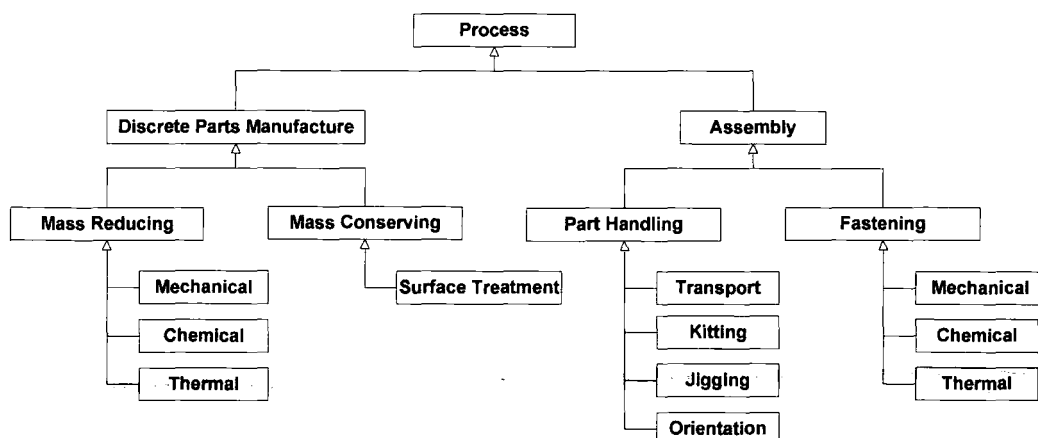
Process

Discrete Parts Manufacture

Assembly

Mass Reducing

Mass Conserving

Part Handling

Fastening

Mechanical

Chemical

Thermal

Surface Treatment

Transport

Kitting

Jigging

Orientation

Mechanical

Chemical

Thermal